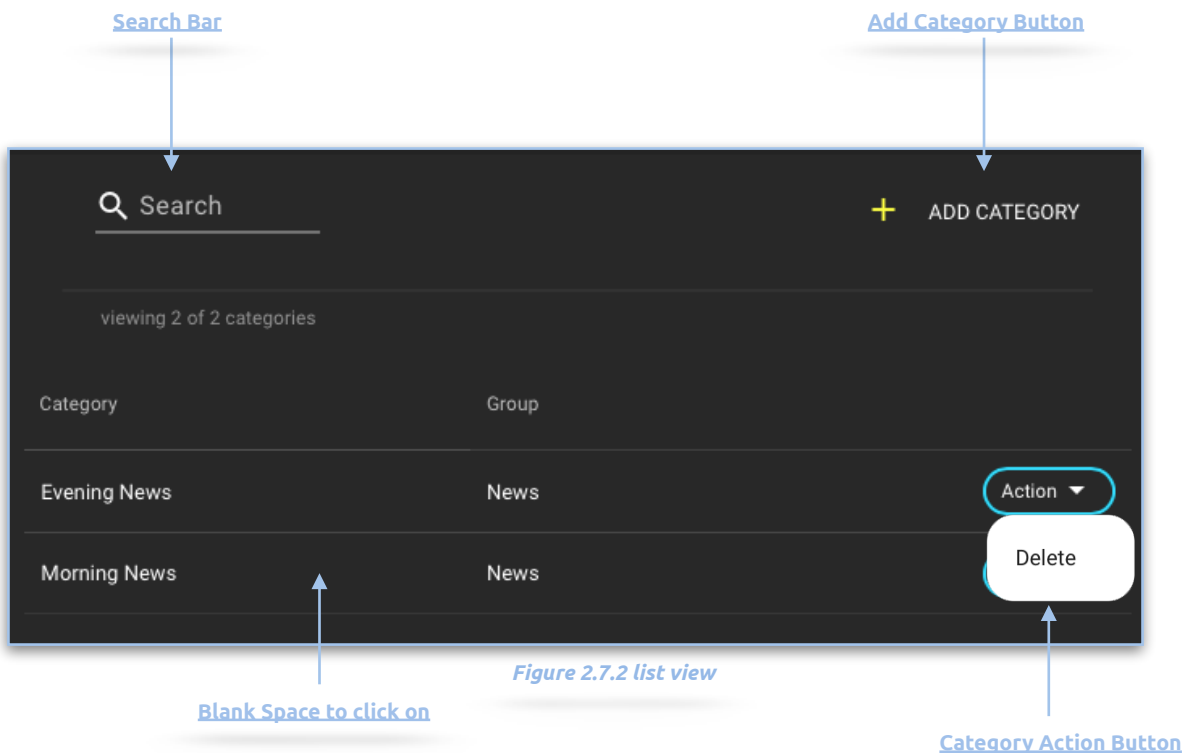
Search Bar

Add Category Button

Search

+ ADD CATEGORY

viewing 2 of 2 categories

| Category | Group | |
|---|---|---|
| Evening News | News | Action |
| Morning News | News | |

Delete

Figure 2.7.2 list view

Blank Space to click on

Category Action Button